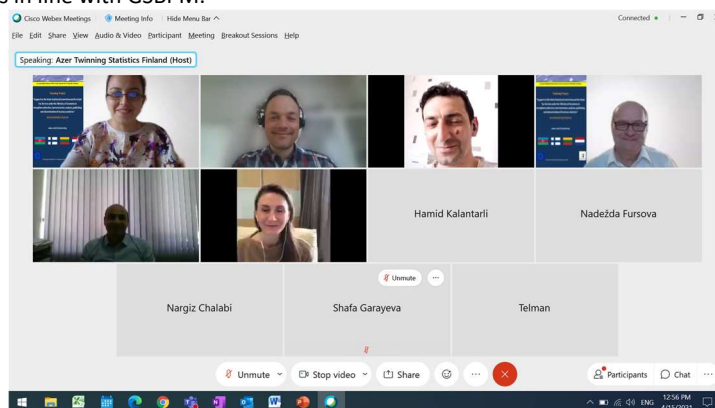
s in line with GSBPM.

Cisco Webex Meetings | Meeting Info | Hide Menu Bar ^

Connected •

File Edit Share View Audio & Video Participant Meeting Breakout Sessions Help

Speaking: Azer Twinning Statistics Finland (Host)

Hamid Kalantarli

Nadežda Fursova

Unmute

Nargiz Chalabi

Shafa Garayeva

Telman

Unmute

Stop video

Share

Participants

Chat

12:56 PM

ENG